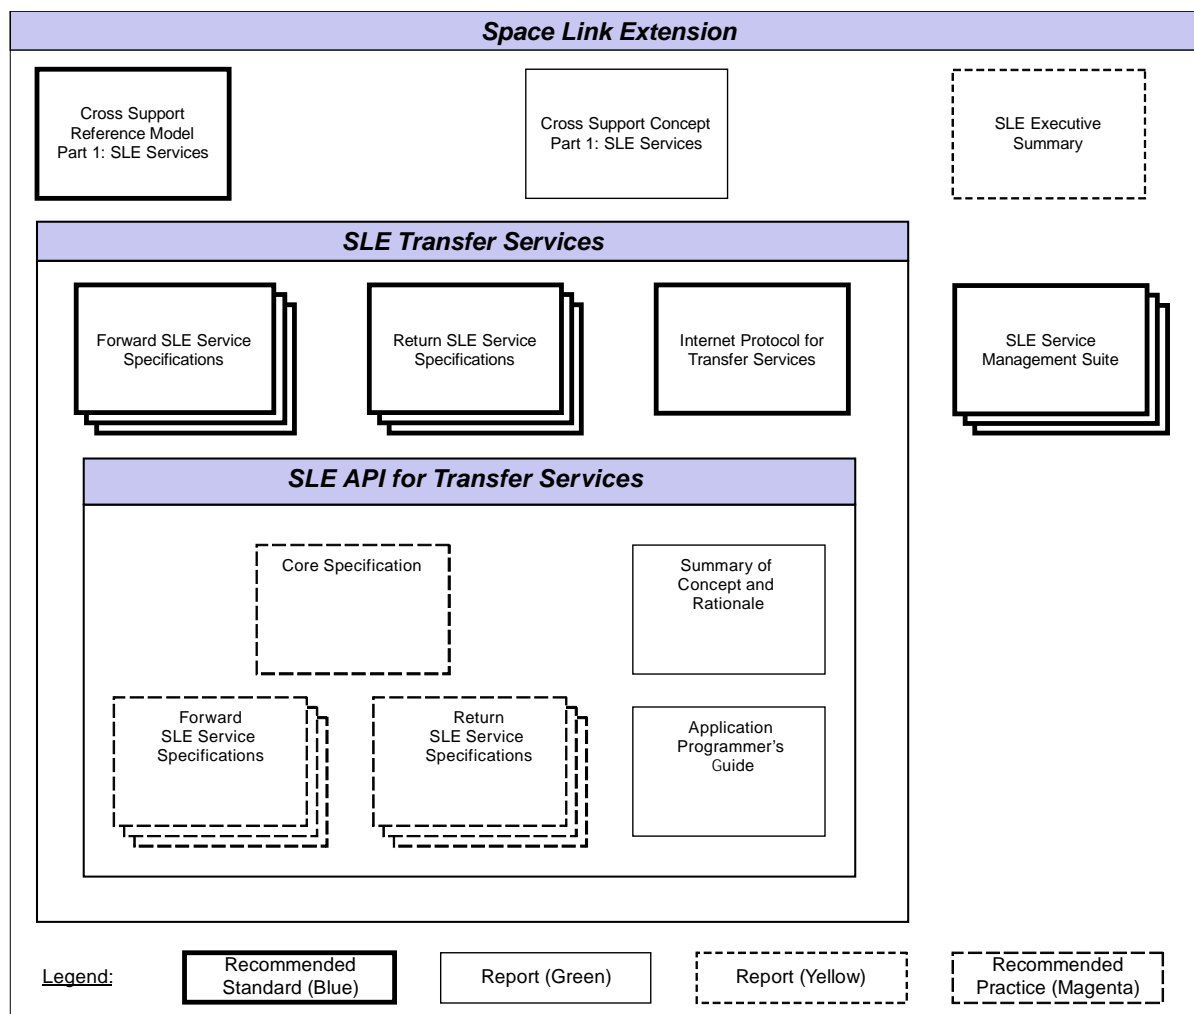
Space Link Extension

Cross Support Reference Model Part 1: SLE Services

Cross Support Concept Part 1: SLE Services

SLE Executive Summary

SLE Transfer Services

Forward SLE Service Specifications

Return SLE Service Specifications

Internet Protocol for Transfer Services

SLE Service Management Suite

SLE API for Transfer Services

Core Specification

Summary of Concept and Rationale

Forward SLE Service Specifications

Return SLE Service Specifications

Application Programmer's Guide

Legend:

Recommended Standard (Blue)

Report (Green)

Report (Yellow)

Recommended Practice (Magenta)